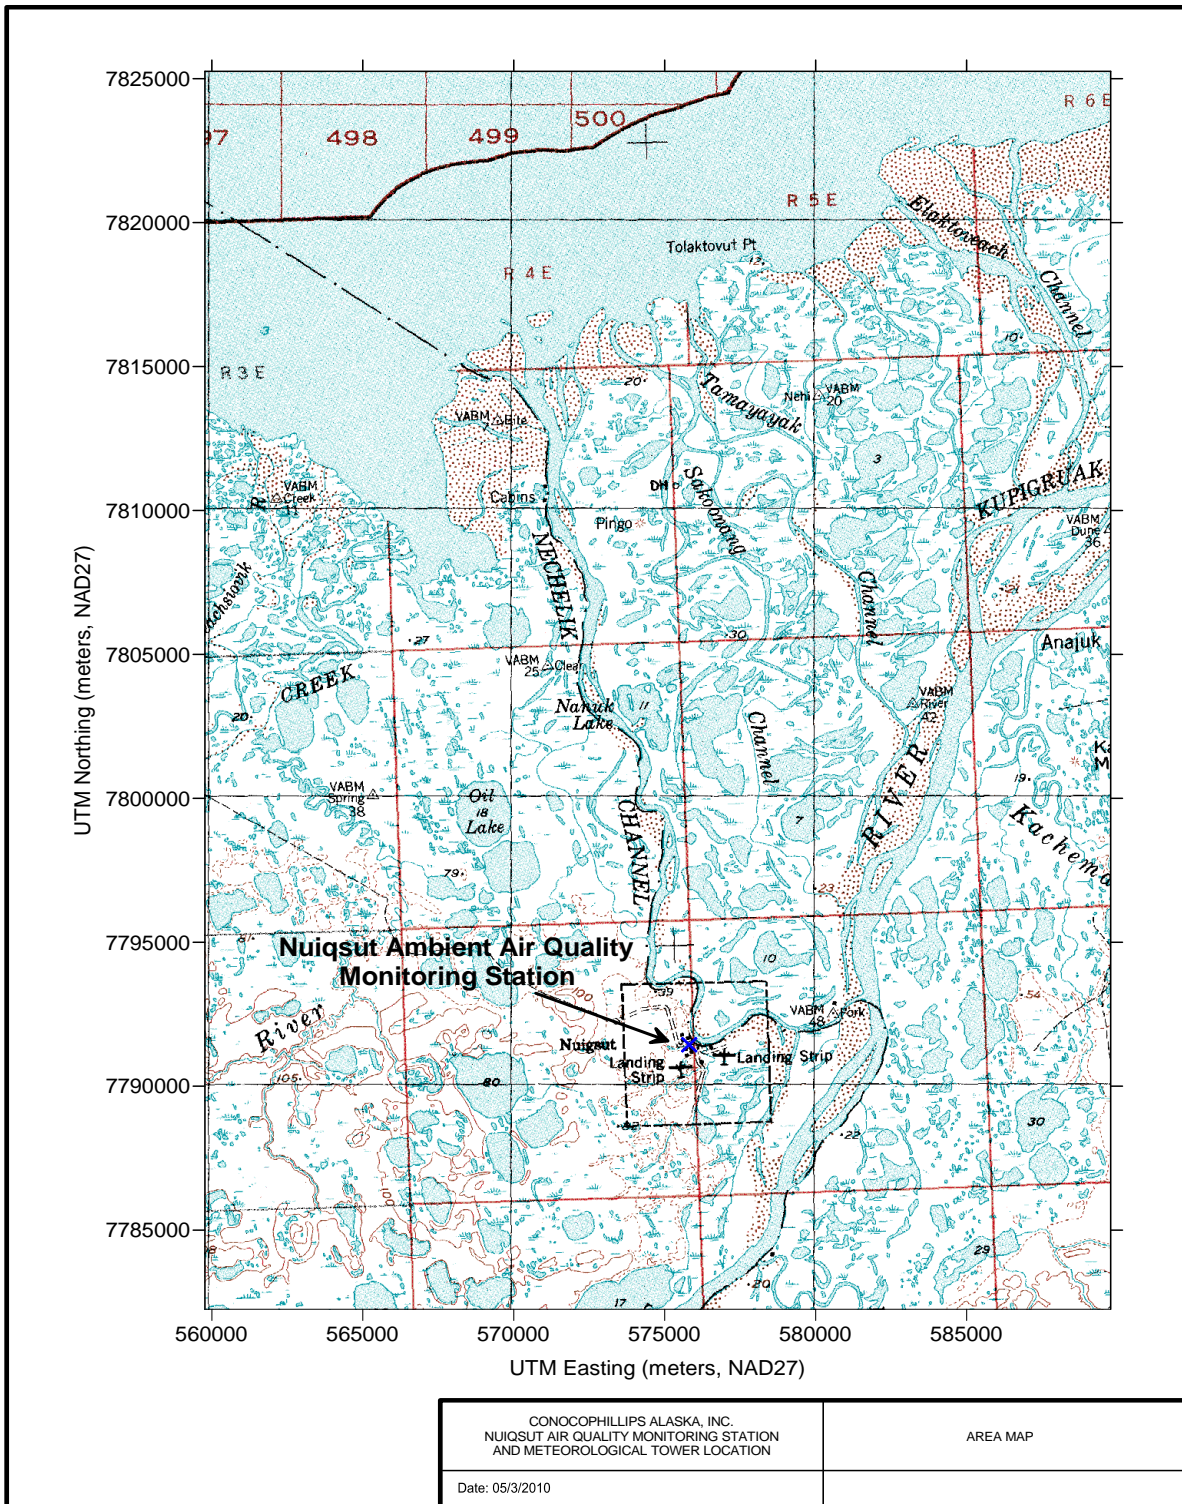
7825000
7820000
7815000
7810000
7805000
7800000
7795000
7790000
7785000

UTM Northing (meters, NAD27)

R 6 E
97
498
499
500
R 5 E
R 4 E
R 3 E
Tolaktovut Pt
13
Elaktoveach
Channel
10
VABM 7 Bite
Nehi VABM 20
Tamayayak
3
20
Cabins
DH
Sakoonang
KUPIGRUAK
VABM Dune 36
VABM Creek 11
Pingo
NECHELIK
Channel
31
chsiovik
27
30
Anajuk
VABM 25 Clear
CREEK
Nanuk Lake
11
VABM River 42
20
Channel
Ka M
VABM Spring 38
Oil 18 Lake
7
RIVER
19
Kachema
79
CHANNEL
23
8
Nuiqsut Ambient Air Quality Monitoring Station
10
100
39
VABM 48 Fork
54
River
Nuiqsut
Landing Strip
Landing Strip
105
80
62
22
30
100
18
29
17
20

560000
565000
570000
575000
580000
585000
UTM Easting (meters, NAD27)

| CONOCOPHILLIPS ALASKA, INC. NUIQSUT AIR QUALITY MONITORING STATION AND METEOROLOGICAL TOWER LOCATION | AREA MAP |
|---|---|
| Date: 05/3/2010 | |